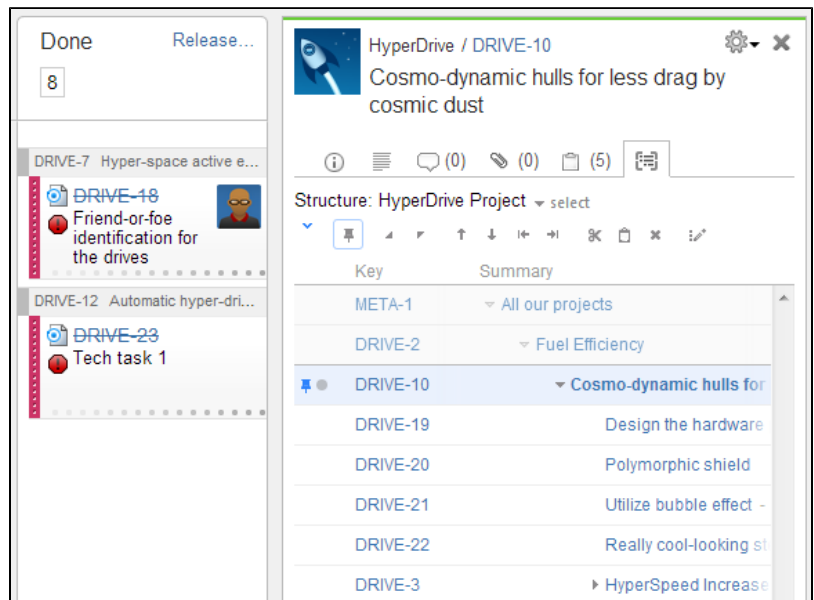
Done

Release...

8

DRIVE-7 Hyper-space active e...

DRIVE-18

Friend-or-foe identification for the drives

DRIVE-12 Automatic hyper-dri...

DRIVE-23

Tech task 1

HyperDrive / DRIVE-10

Cosmo-dynamic hulls for less drag by cosmic dust

(0) (0) (5)

Structure: HyperDrive Project select

| Key | Summary |
|---|---|
| META-1 | All our projects |
| DRIVE-2 | Fuel Efficiency |
| DRIVE-10 | Cosmo-dynamic hulls for |
| DRIVE-19 | Design the hardware |
| DRIVE-20 | Polymorphic shield |
| DRIVE-21 | Utilize bubble effect - |
| DRIVE-22 | Really cool-looking st |
| DRIVE-3 | HyperSpeed Increase |